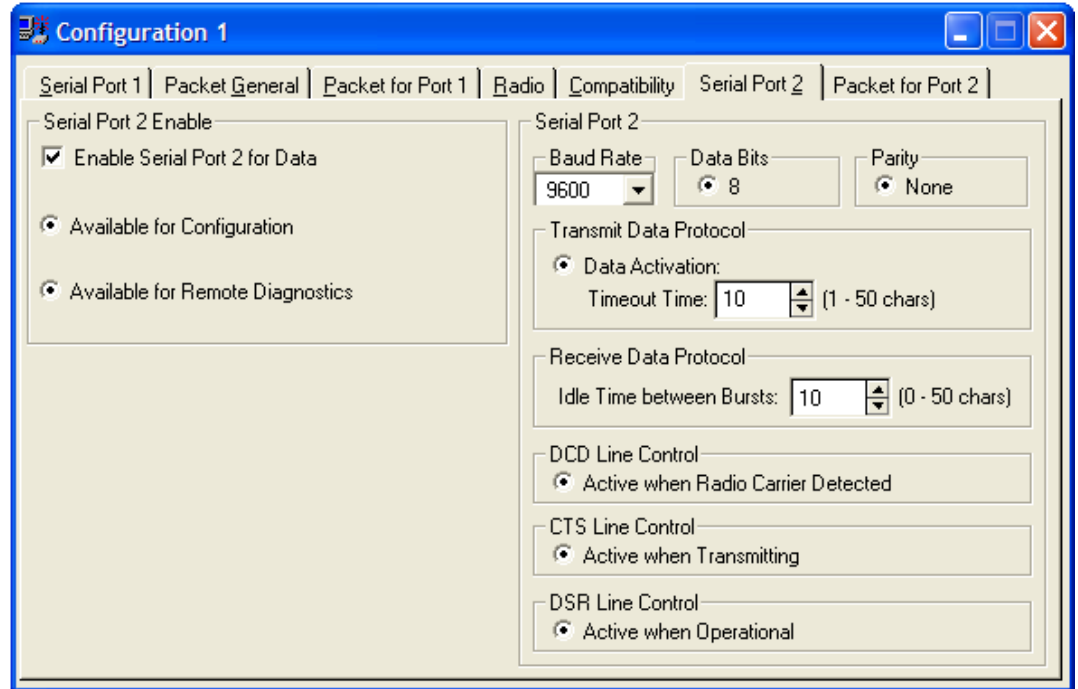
Configuration 1

Serial Port 1 | Packet General | Packet for Port 1 | Radio | Compatibility | Serial Port 2 | Packet for Port 2

Serial Port 2 Enable

Enable Serial Port 2 for Data

Available for Configuration

Available for Remote Diagnostics

Serial Port 2

Baud Rate
9600

Data Bits
8

Parity
None

Transmit Data Protocol
Data Activation:
Timeout Time: 10 (1 - 50 chars)

Receive Data Protocol
Idle Time between Bursts: 10 (0 - 50 chars)

DCD Line Control
Active when Radio Carrier Detected

CTS Line Control
Active when Transmitting

DSR Line Control
Active when Operational